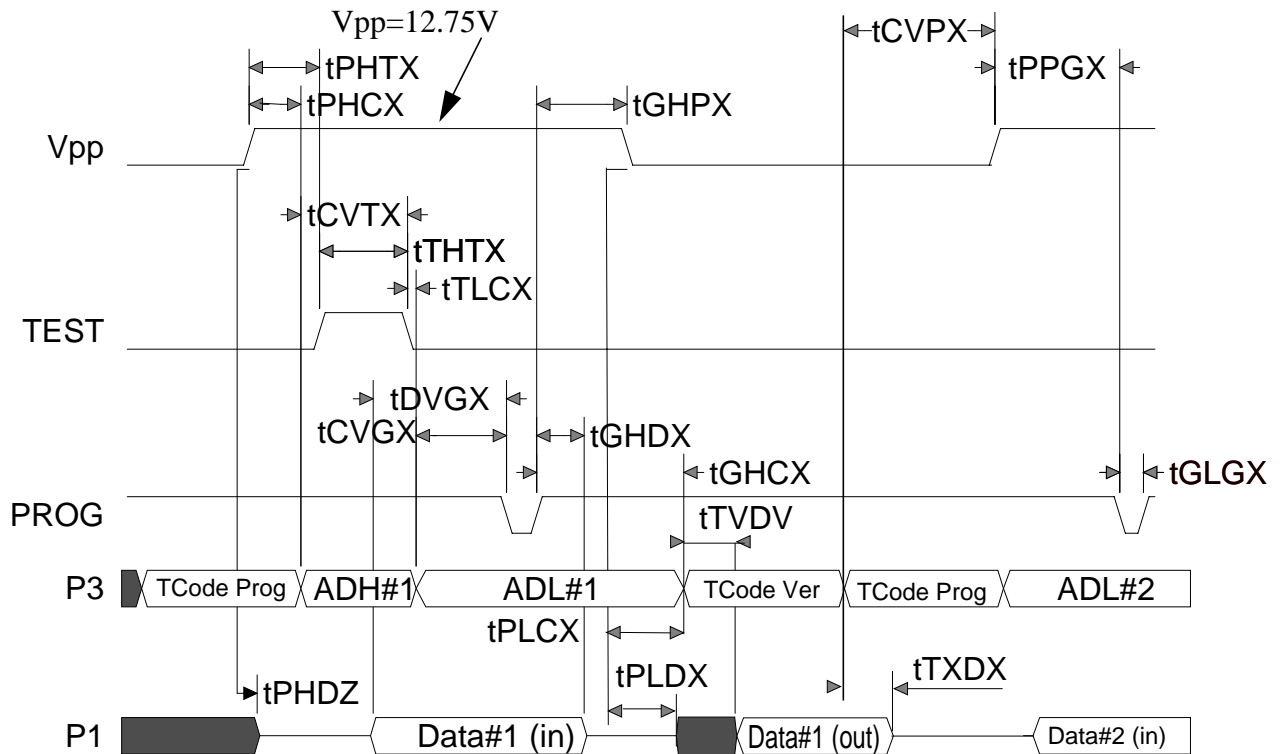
Vpp=12.75V
tCVPX
tPHTX
tPPGX
tPHCX
tGHPX
Vpp
tCVTX
tTHTX
tTLCX
TEST
tDVGX
tCVGX
tGHDX
tGHCX
tGLGX
PROG
tTVDV
P3
TCode Prog
ADH#1
ADL#1
TCode Ver
TCode Prog
ADL#2
tPLCX
tTXDX
tPHDZ
tPLDX
P1
Data#1 (in)
Data#1 (out)
Data#2 (in)